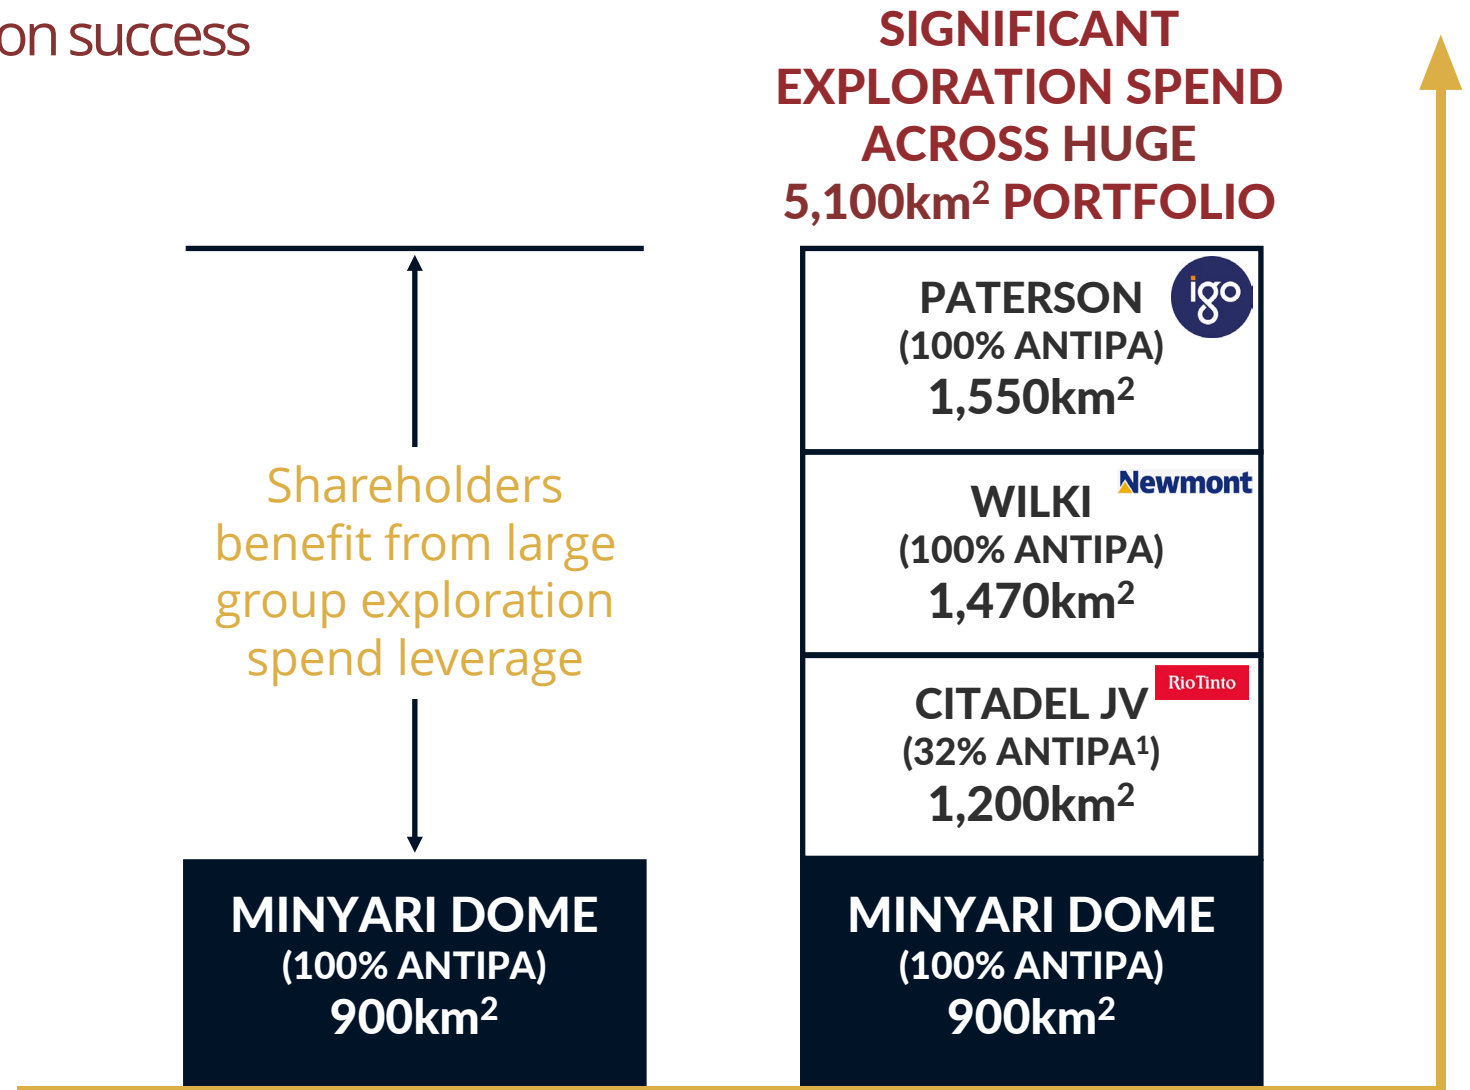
on success

SIGNIFICANT EXPLORATION SPEND ACROSS HUGE 5,100km$^2$ PORTFOLIO

Shareholders benefit from large group exploration spend leverage

MINYARI DOME
(100% ANTIPA)
900km$^2$

PATERSON
igo
(100% ANTIPA)
1,550km$^2$

WILKI
Newmont
(100% ANTIPA)
1,470km$^2$

CITADEL JV
RioTinto
(32% ANTIPA$^1$)
1,200km$^2$

MINYARI DOME
(100% ANTIPA)
900km$^2$